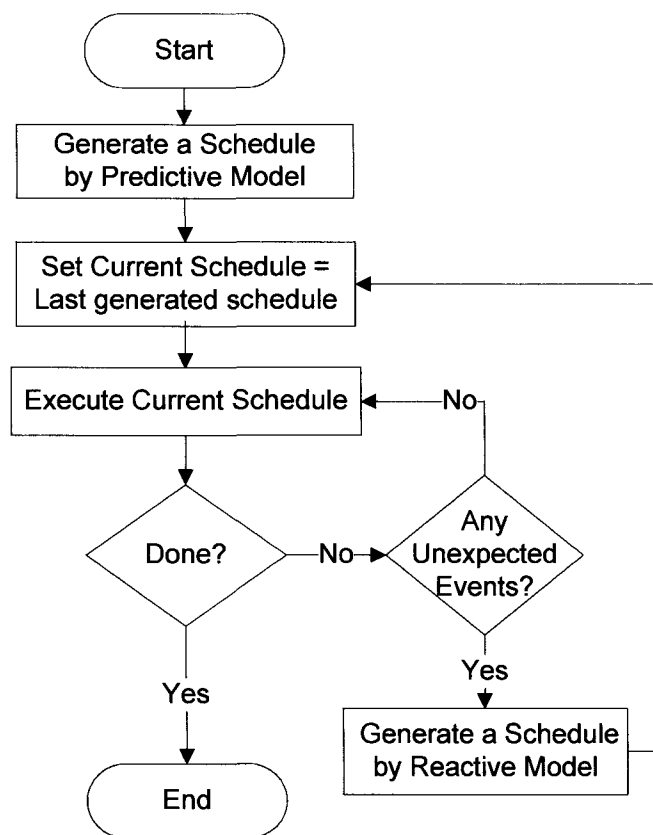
Start

Generate a Schedule by Predictive Model

Set Current Schedule = Last generated schedule

Execute Current Schedule

No

Done?

No

Any Unexpected Events?

Yes

Yes

Generate a Schedule by Reactive Model

End